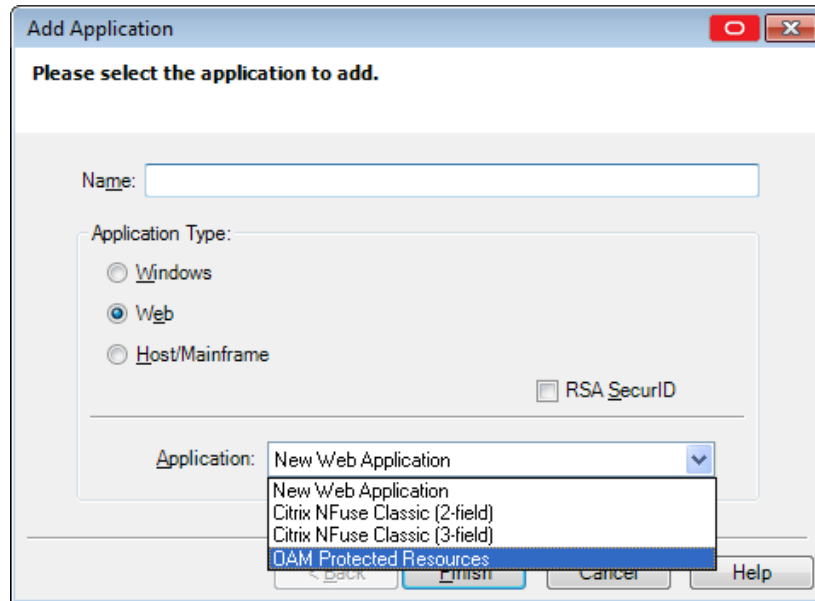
Add Application

Please select the application to add.

Name:

Application Type:

Windows

Web

Host/Mainframe

RSA SecurID

Application: New Web Application

New Web Application
Citrix NFuse Classic (2-field)
Citrix NFuse Classic (3-field)
OAM Protected Resources

< Back Finish Cancel Help